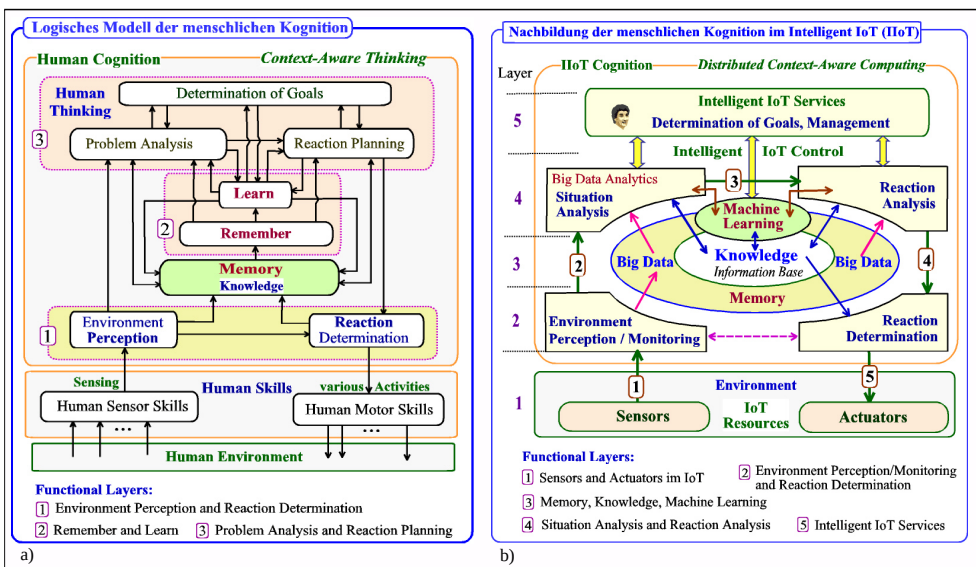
Logisches Modell der menschlichen Kognition

Human Cognition
Context-Aware Thinking

Human Thinking
3
Determination of Goals
Problem Analysis
Reaction Planning
Learn
2
Remember
Memory
Knowledge
1
Environment Perception
Reaction Determination
Sensing
Human Skills
various Activities
Human Sensor Skills
Human Motor Skills
...
...
Human Environment

Functional Layers:
1 Environment Perception and Reaction Determination
2 Remember and Learn 3 Problem Analysis and Reaction Planning

a)

Nachbildung der menschlichen Kognition im Intelligent IoT (IIoT)

Layer
IIoT Cognition
Distributed Context-Aware Computing
5
Intelligent IoT Services
Determination of Goals, Management
Intelligent IoT Control
4
Big Data Analytics
Situation Analysis
3
Machine Learning
Reaction Analysis
3
2
Big Data
Knowledge
Information Base
Big Data
4
Memory
2
Environment Perception / Monitoring
Reaction Determination
1
Environment
1
5
Sensors
IoT Resources
Actuators

Functional Layers:
1 Sensors and Actuators im IoT
2 Environment Perception/Monitoring and Reaction Determination
3 Memory, Knowledge, Machine Learning
4 Situation Analysis and Reaction Analysis
5 Intelligent IoT Services

b)